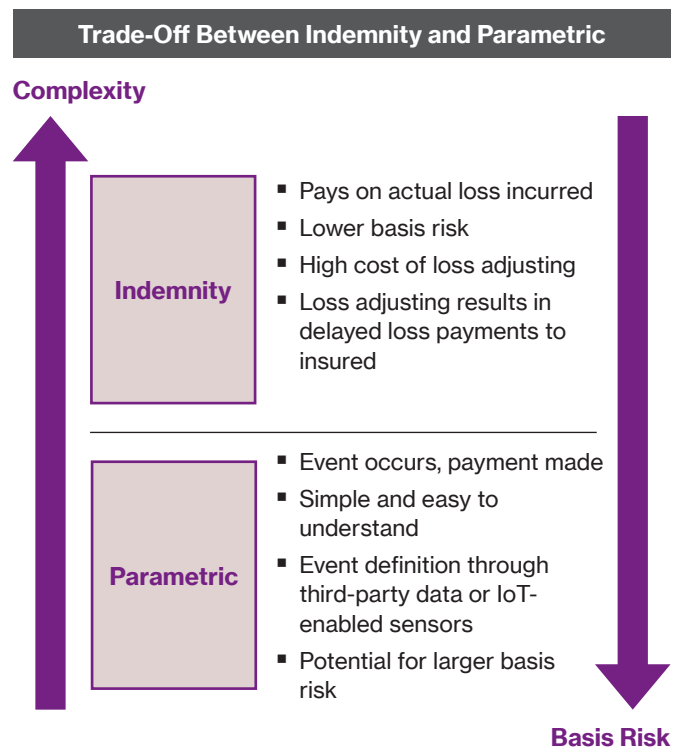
Trade-Off Between Indemnity and Parametric

Complexity

Indemnity

- Pays on actual loss incurred
- Lower basis risk
- High cost of loss adjusting
- Loss adjusting results in delayed loss payments to insured

Parametric

- Event occurs, payment made
- Simple and easy to understand
- Event definition through third-party data or IoT-enabled sensors
- Potential for larger basis risk

Basis Risk